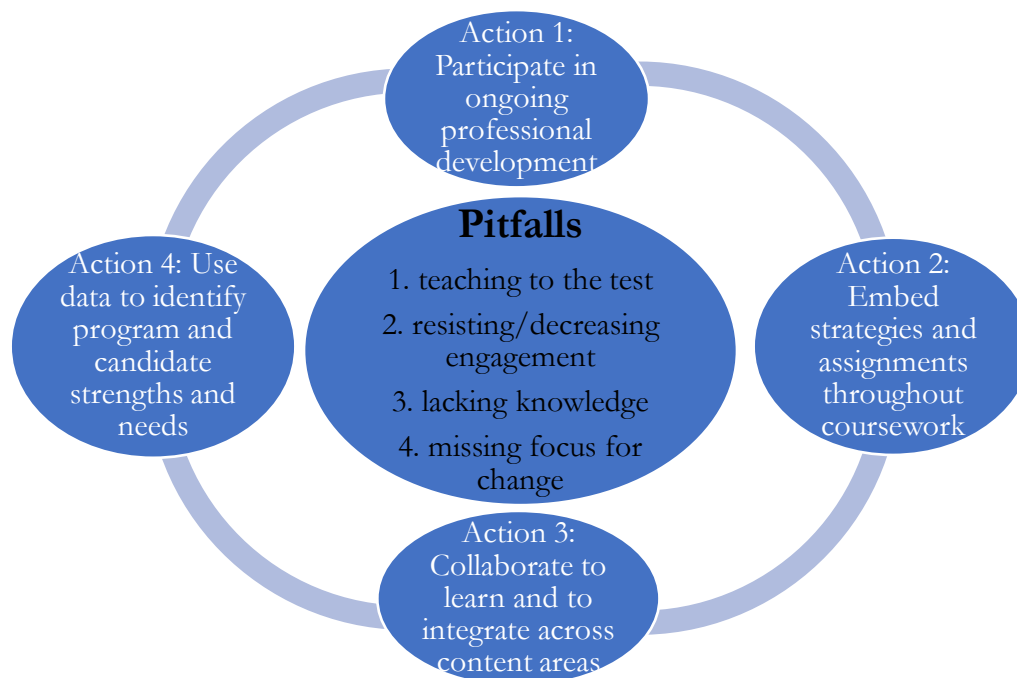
Action 1: Participate in ongoing professional development

Action 4: Use data to identify program and candidate strengths and needs

Pitfalls

1. teaching to the test

2. resisting/decreasing engagement

3. lacking knowledge

4. missing focus for change

Action 2: Embed strategies and assignments throughout coursework

Action 3: Collaborate to learn and to integrate across content areas